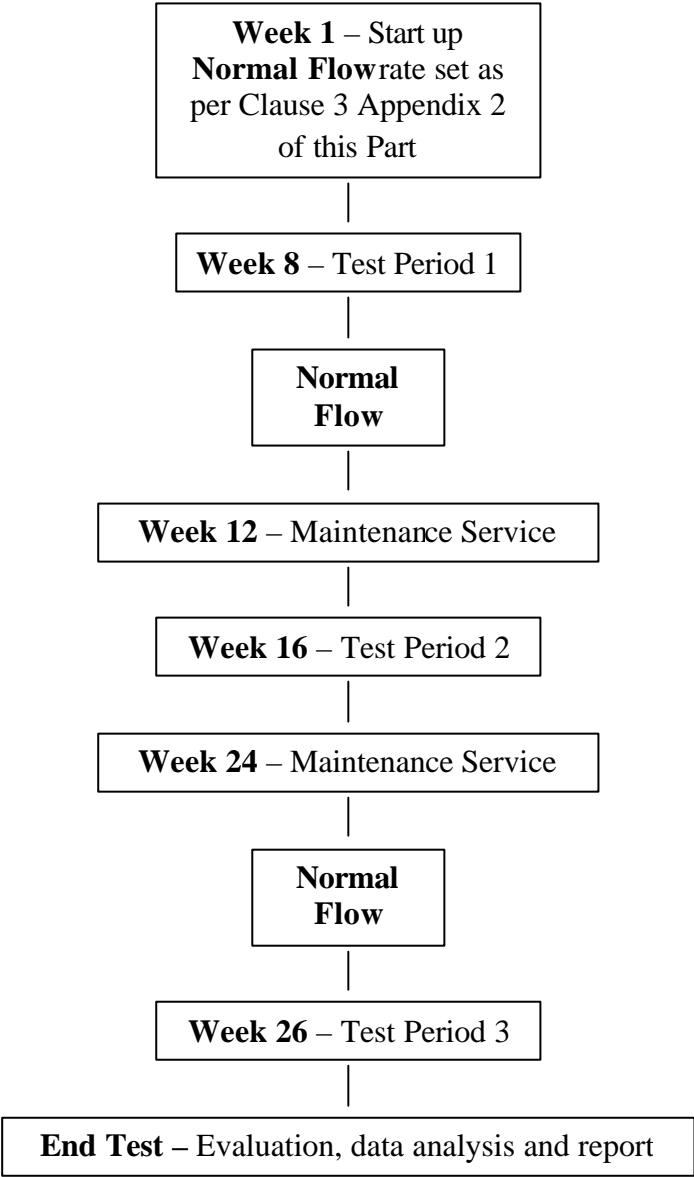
**Week 1** – Start up **Normal Flow**rate set as per Clause 3 Appendix 2 of this Part

**Week 8** – Test Period 1

**Normal Flow**

**Week 12** – Maintenance Service

**Week 16** – Test Period 2

**Week 24** – Maintenance Service

**Normal Flow**

**Week 26** – Test Period 3

**End Test –** Evaluation, data analysis and report